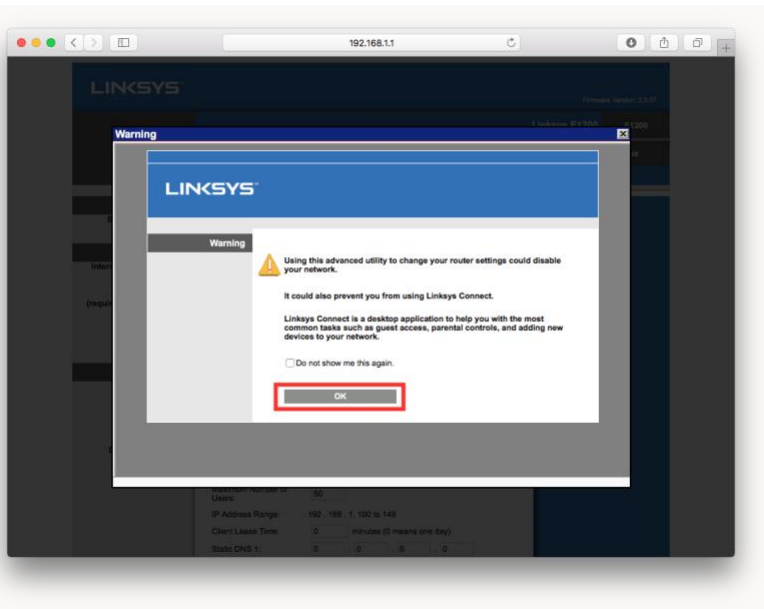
192.168.1.1

LINKSYS

Firmware Version: 2.0.07

Linksys E1200 E1200

Warning

LINKSYS

Warning

Using this advanced utility to change your router settings could disable your network.

It could also prevent you from using Linksys Connect.

Linksys Connect is a desktop application to help you with the most common tasks such as guest access, parental controls, and adding new devices to your network.

Do not show me this again.

OK

Maximum Number of Users: 50

IP Address Range: 192 . 168 . 1. 100 to 149

Client Lease Time: 0 minutes (0 means one day)

Static DNS 1: 0 . 0 . 0 . 0